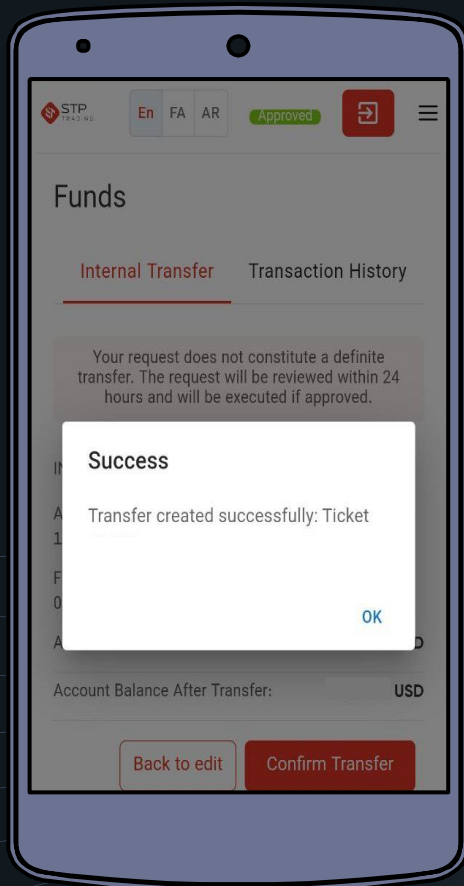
STP TRADING

En FA AR

Approved

Funds

Internal Transfer Transaction History

Your request does not constitute a definite transfer. The request will be reviewed within 24 hours and will be executed if approved.

I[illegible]

A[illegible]
1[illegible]

F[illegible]
0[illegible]

A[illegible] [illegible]D

Success

Transfer created successfully: Ticket

OK

Account Balance After Transfer: USD

Back to edit

Confirm Transfer